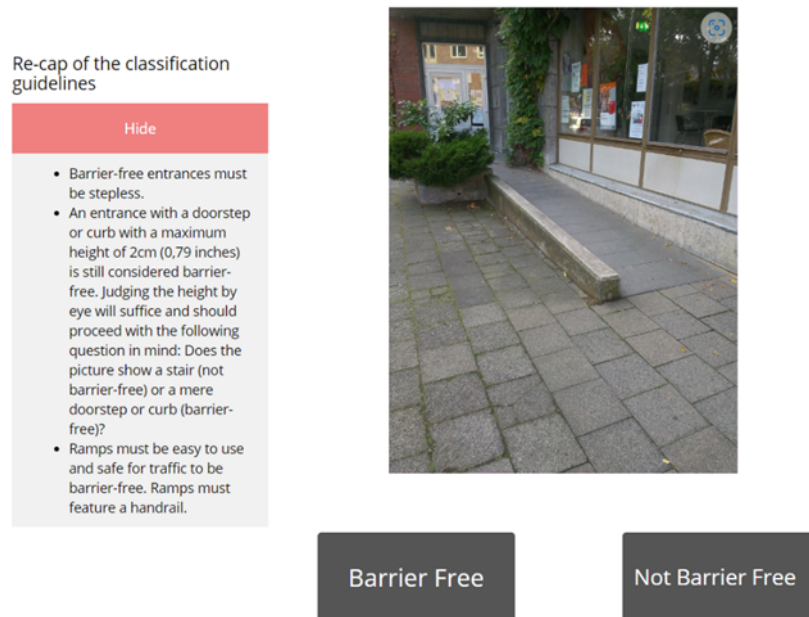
Re-cap of the classification guidelines

Hide

- Barrier-free entrances must be stepless.
- An entrance with a doorstep or curb with a maximum height of 2cm (0,79 inches) is still considered barrier-free. Judging the height by eye will suffice and should proceed with the following question in mind: Does the picture show a stair (not barrier-free) or a mere doorstep or curb (barrier-free)?
- Ramps must be easy to use and safe for traffic to be barrier-free. Ramps must feature a handrail.

Barrier Free

Not Barrier Free